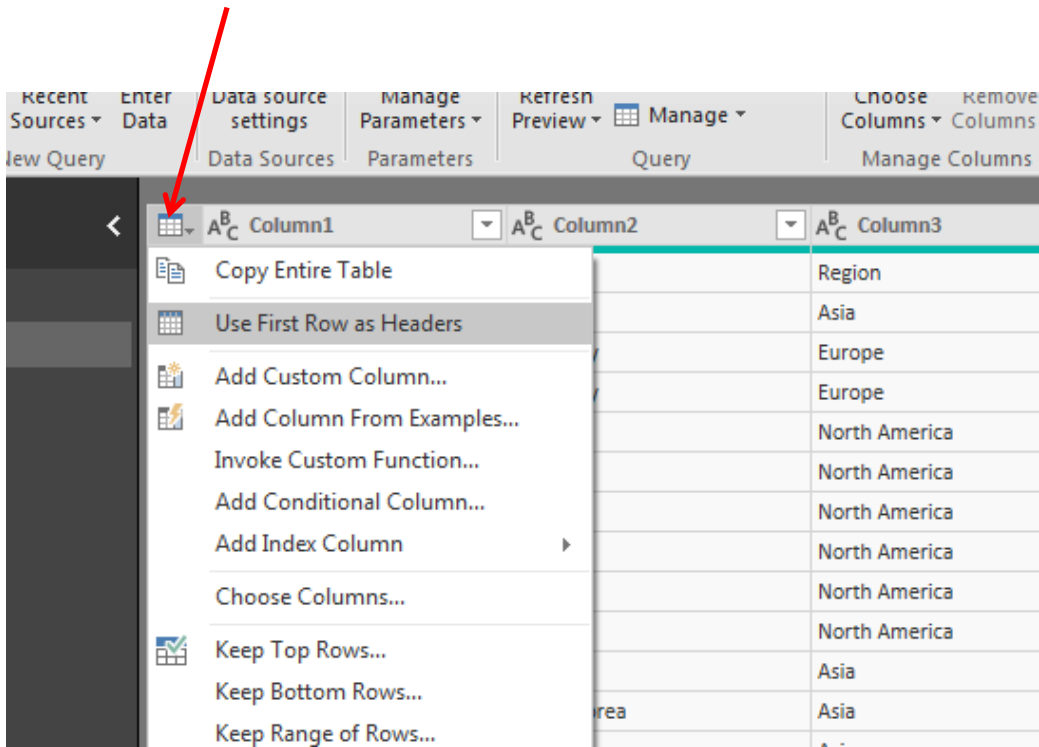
Recent Sources ▾ Enter Data
New Query
Data source settings
Data Sources
Manage Parameters ▾
Parameters
Refresh Preview ▾ Manage ▾
Query
Choose Columns ▾ Remove Columns
Manage Columns

Column1 Column2 Column3

Copy Entire Table
Use First Row as Headers
Add Custom Column...
Add Column From Examples...
Invoke Custom Function...
Add Conditional Column...
Add Index Column
Choose Columns...
Keep Top Rows...
Keep Bottom Rows...
Keep Range of Rows...

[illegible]rea

Region
Asia
Europe
Europe
North America
North America
North America
North America
North America
North America
Asia
Asia